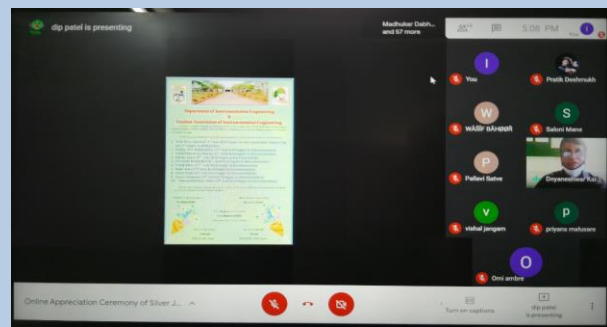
dip patel is presenting

Madhukar Dabh... and 57 more

5:08 PM

Department of Environmental Engineering

Student Association of Environmental Engineering

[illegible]

You

Pratik Deshmukh

WASIF BAHMAN

Saloni Mane

Pallavi Satve

Dnyaneshwar Kal...

vishal jangam

priyanu mahusare

Omi ambre

Online Appreciation Ceremony of Silver J...

Turn on captions

dip patel is presenting